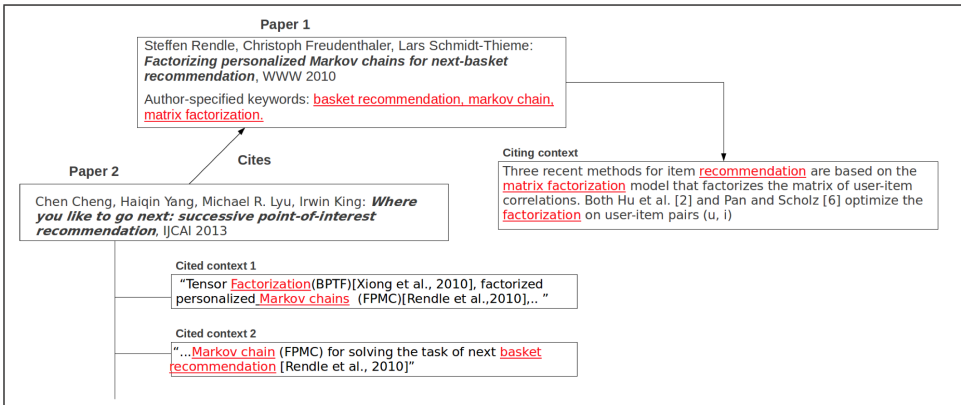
Paper 1

Steffen Rendle, Christoph Freudenthaler, Lars Schmidt-Thieme: ***Factorizing personalized Markov chains for next-basket recommendation***, WWW 2010

Author-specified keywords: basket recommendation, markov chain, matrix factorization.

Cites

Paper 2

Chen Cheng, Haiqin Yang, Michael R. Lyu, Irwin King: ***Where you like to go next: successive point-of-interest recommendation***, IJCAI 2013

Citing context

Three recent methods for item recommendation are based on the matrix factorization model that factorizes the matrix of user-item correlations. Both Hu et al. [2] and Pan and Scholz [6] optimize the factorization on user-item pairs (u, i)

Cited context 1

"Tensor Factorization(BPTF)[Xiong et al., 2010], factorized personalized Markov chains (FPMC)[Rendle et al.,2010],.. "

Cited context 2

"...Markov chain (FPMC) for solving the task of next basket recommendation [Rendle et al., 2010]"